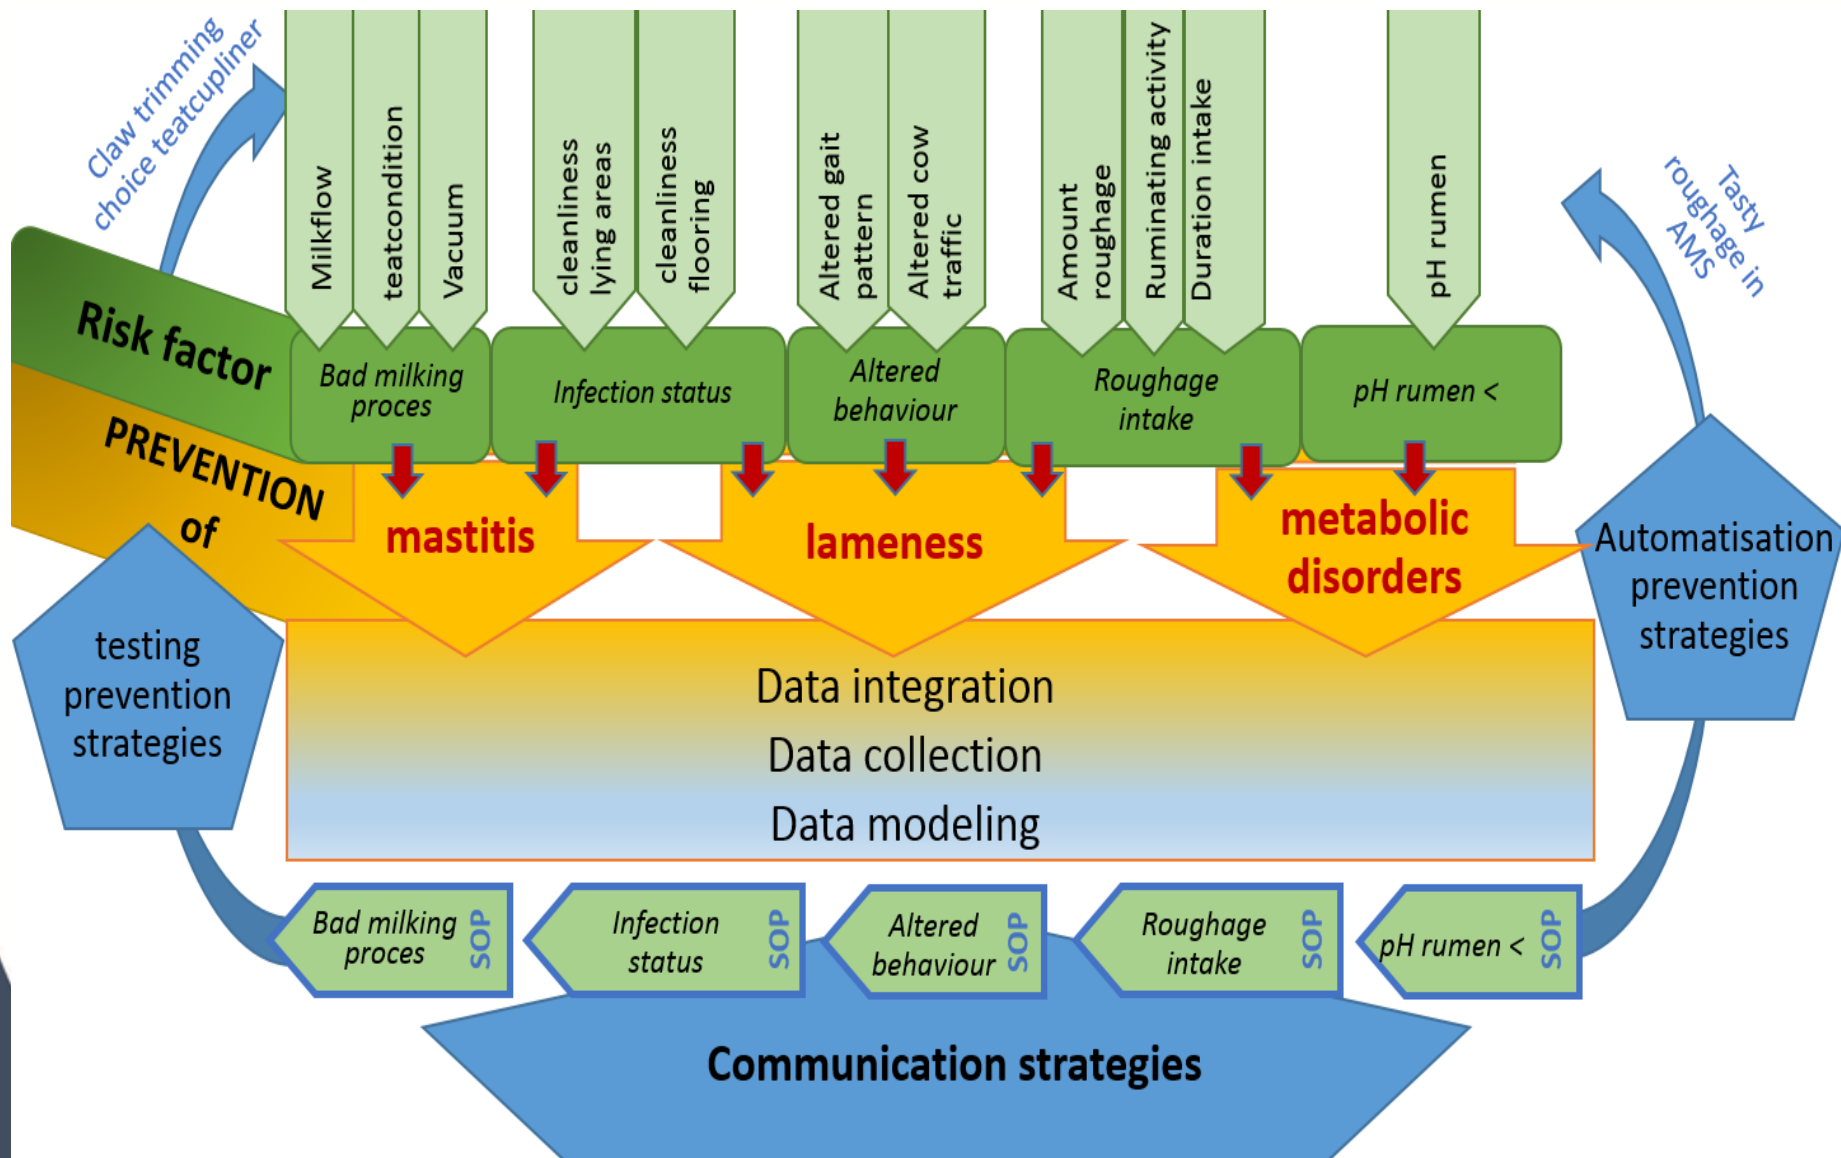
Claw trimming choice teatcupliner

Milkflow

teatcondition

Vacuum

cleanliness lying areas

cleanliness flooring

Altered gait pattern

Altered cow traffic

Amount roughage

Ruminating activity

Duration intake

pH rumen

Tasty roughage in AMS

Risk factor

PREVENTION of

Bad milking proces

Infection status

Altered behaviour

Roughage intake

pH rumen <

mastitis

lameness

metabolic disorders

testing prevention strategies

Automatisation prevention strategies

Data integration

Data collection

Data modeling

Bad milking proces SOP

Infection status SOP

Altered behaviour SOP

Roughage intake SOP

pH rumen < SOP

Communication strategies